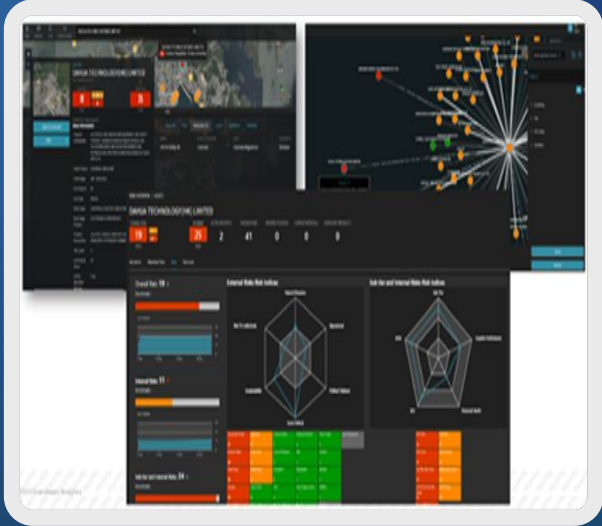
DAVSA TECHNOLOGIES(HK) LIMITED

8

15

DAVSA TECHNOLOGIES(HK) LIMITED

19

25

2

41

0

0

0

Overall Risk: 19

Internal Risks: 11

Sub tier and Internal Risks: 34

External Risks Risk Indices

Sub tier and Internal Risks Risk Indices